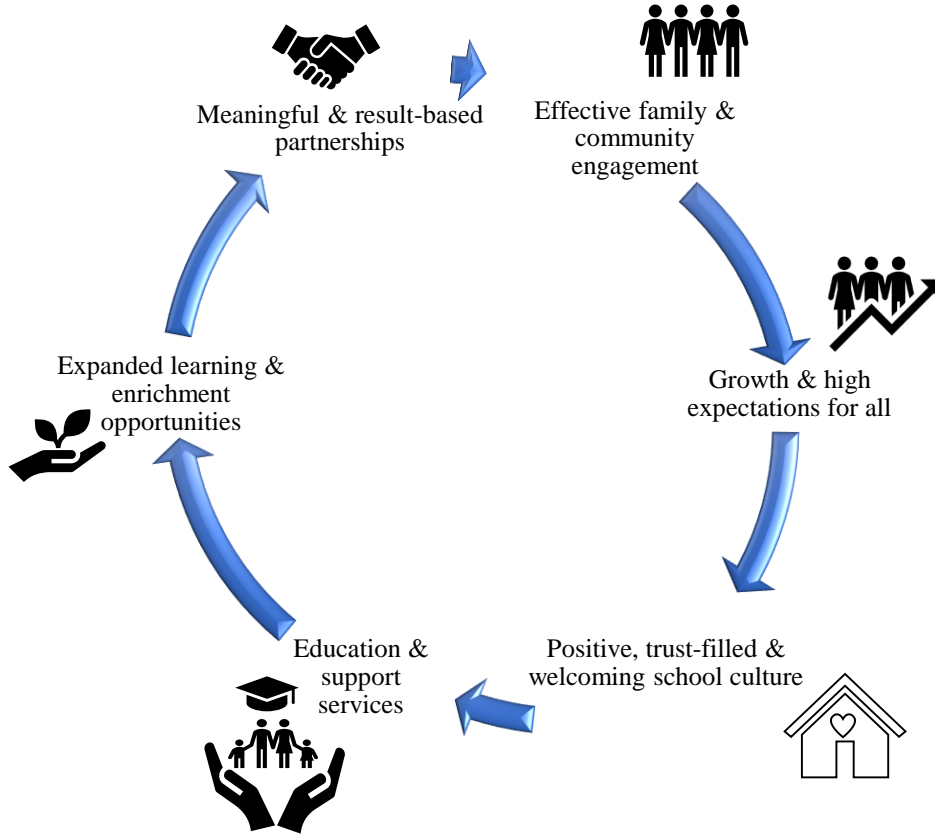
Meaningful & result-based partnerships

Effective family & community engagement

Growth & high expectations for all

Positive, trust-filled & welcoming school culture

Education & support services

Expanded learning & enrichment opportunities